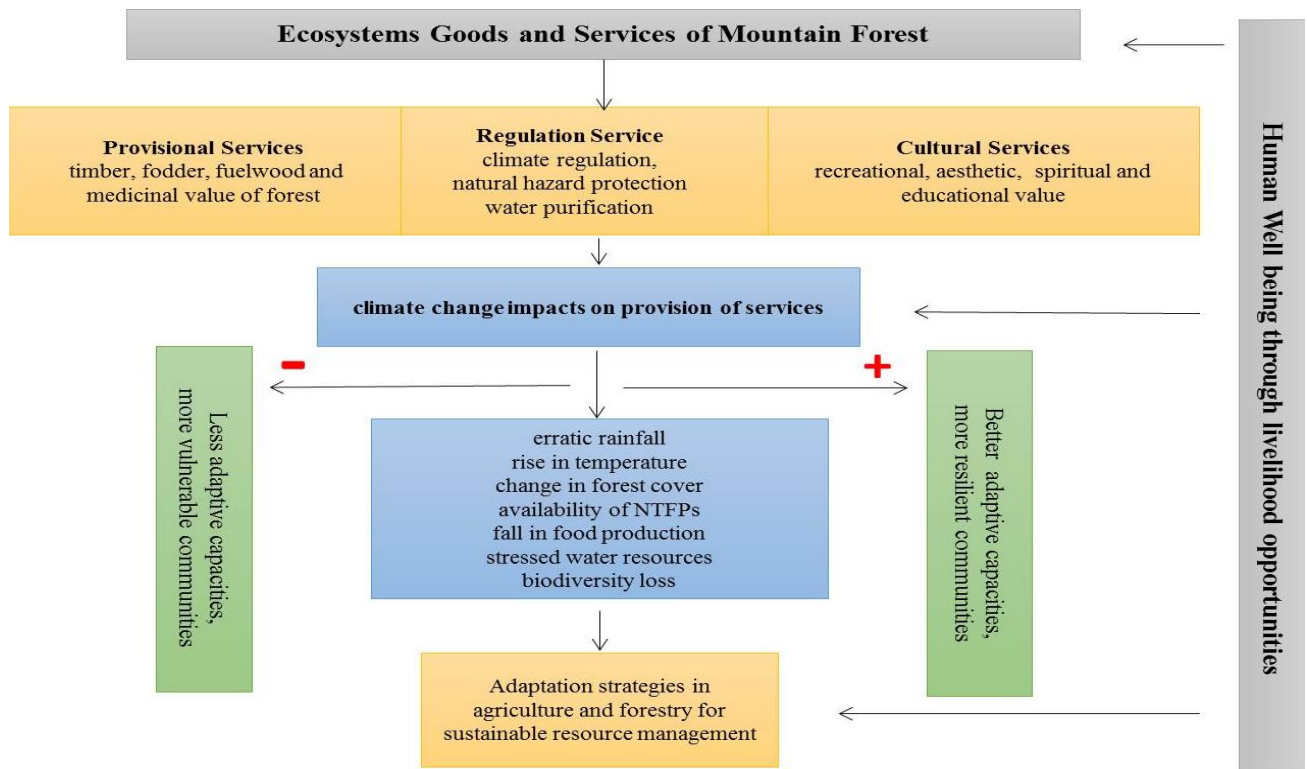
Ecosystems Goods and Services of Mountain Forest

Provisional Services
timber, fodder, fuelwood and medicinal value of forest

Regulation Service
climate regulation, natural hazard protection water purification

Cultural Services
recreational, aesthetic, spiritual and educational value

climate change impacts on provision of services

-

+

Less adaptive capacities, more vulnerable communities

erratic rainfall
rise in temperature
change in forest cover
availability of NTFPs
fall in food production
stressed water resources
biodiversity loss

Better adaptive capacities, more resilient communities

Adaptation strategies in agriculture and forestry for sustainable resource management

Human Well being through livelihood opportunities